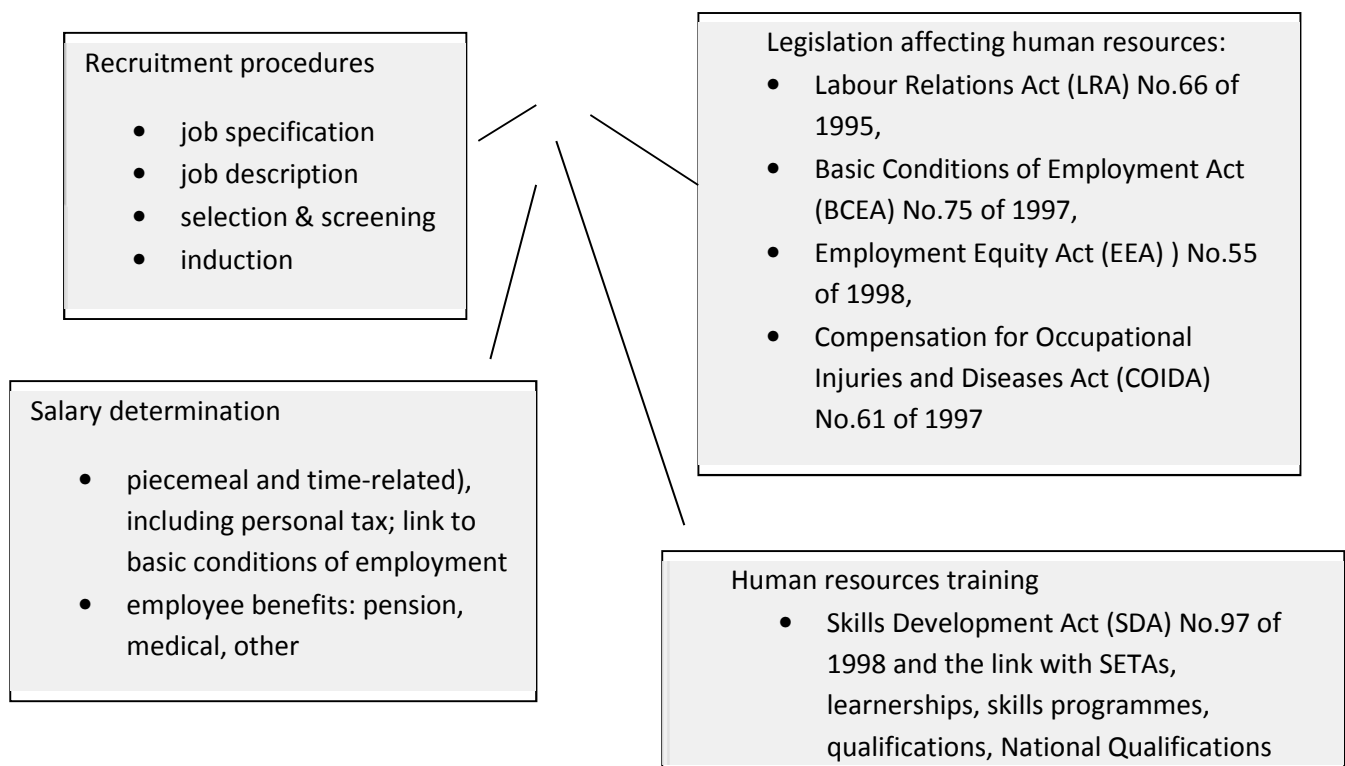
Recruitment procedures

- job specification
- job description
- selection & screening
- induction

Legislation affecting human resources:

- Labour Relations Act (LRA) No.66 of 1995,
- Basic Conditions of Employment Act (BCEA) No.75 of 1997,
- Employment Equity Act (EEA) ) No.55 of 1998,
- Compensation for Occupational Injuries and Diseases Act (COIDA) No.61 of 1997

Salary determination

- piecemeal and time-related), including personal tax; link to basic conditions of employment
- employee benefits: pension, medical, other

Human resources training

- Skills Development Act (SDA) No.97 of 1998 and the link with SETAs, learnerships, skills programmes, qualifications, National Qualifications